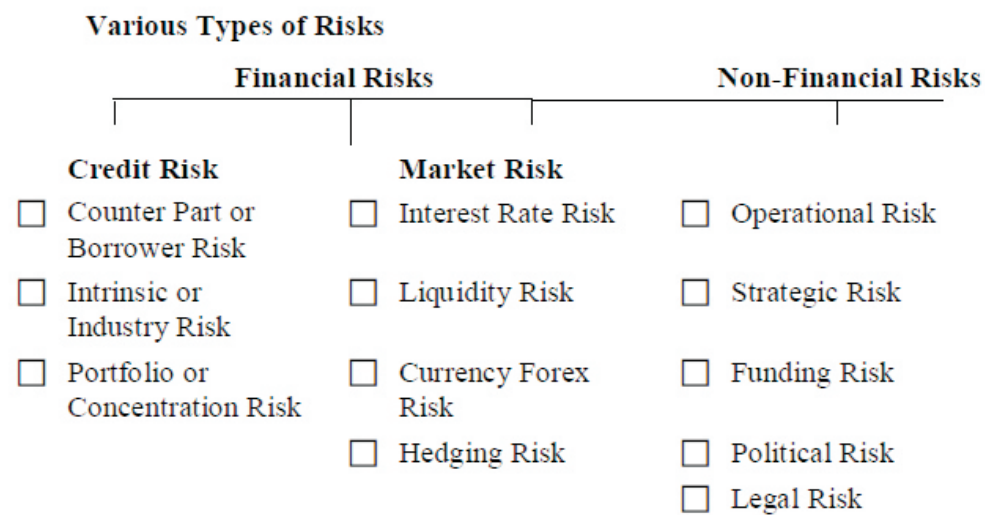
**Various Types of Risks**

**Financial Risks**

**Non-Financial Risks**

**Credit Risk**

☐ Counter Part or Borrower Risk

☐ Intrinsic or Industry Risk

☐ Portfolio or Concentration Risk

**Market Risk**

☐ Interest Rate Risk

☐ Liquidity Risk

☐ Currency Forex Risk

☐ Hedging Risk

☐ Operational Risk

☐ Strategic Risk

☐ Funding Risk

☐ Political Risk

☐ Legal Risk